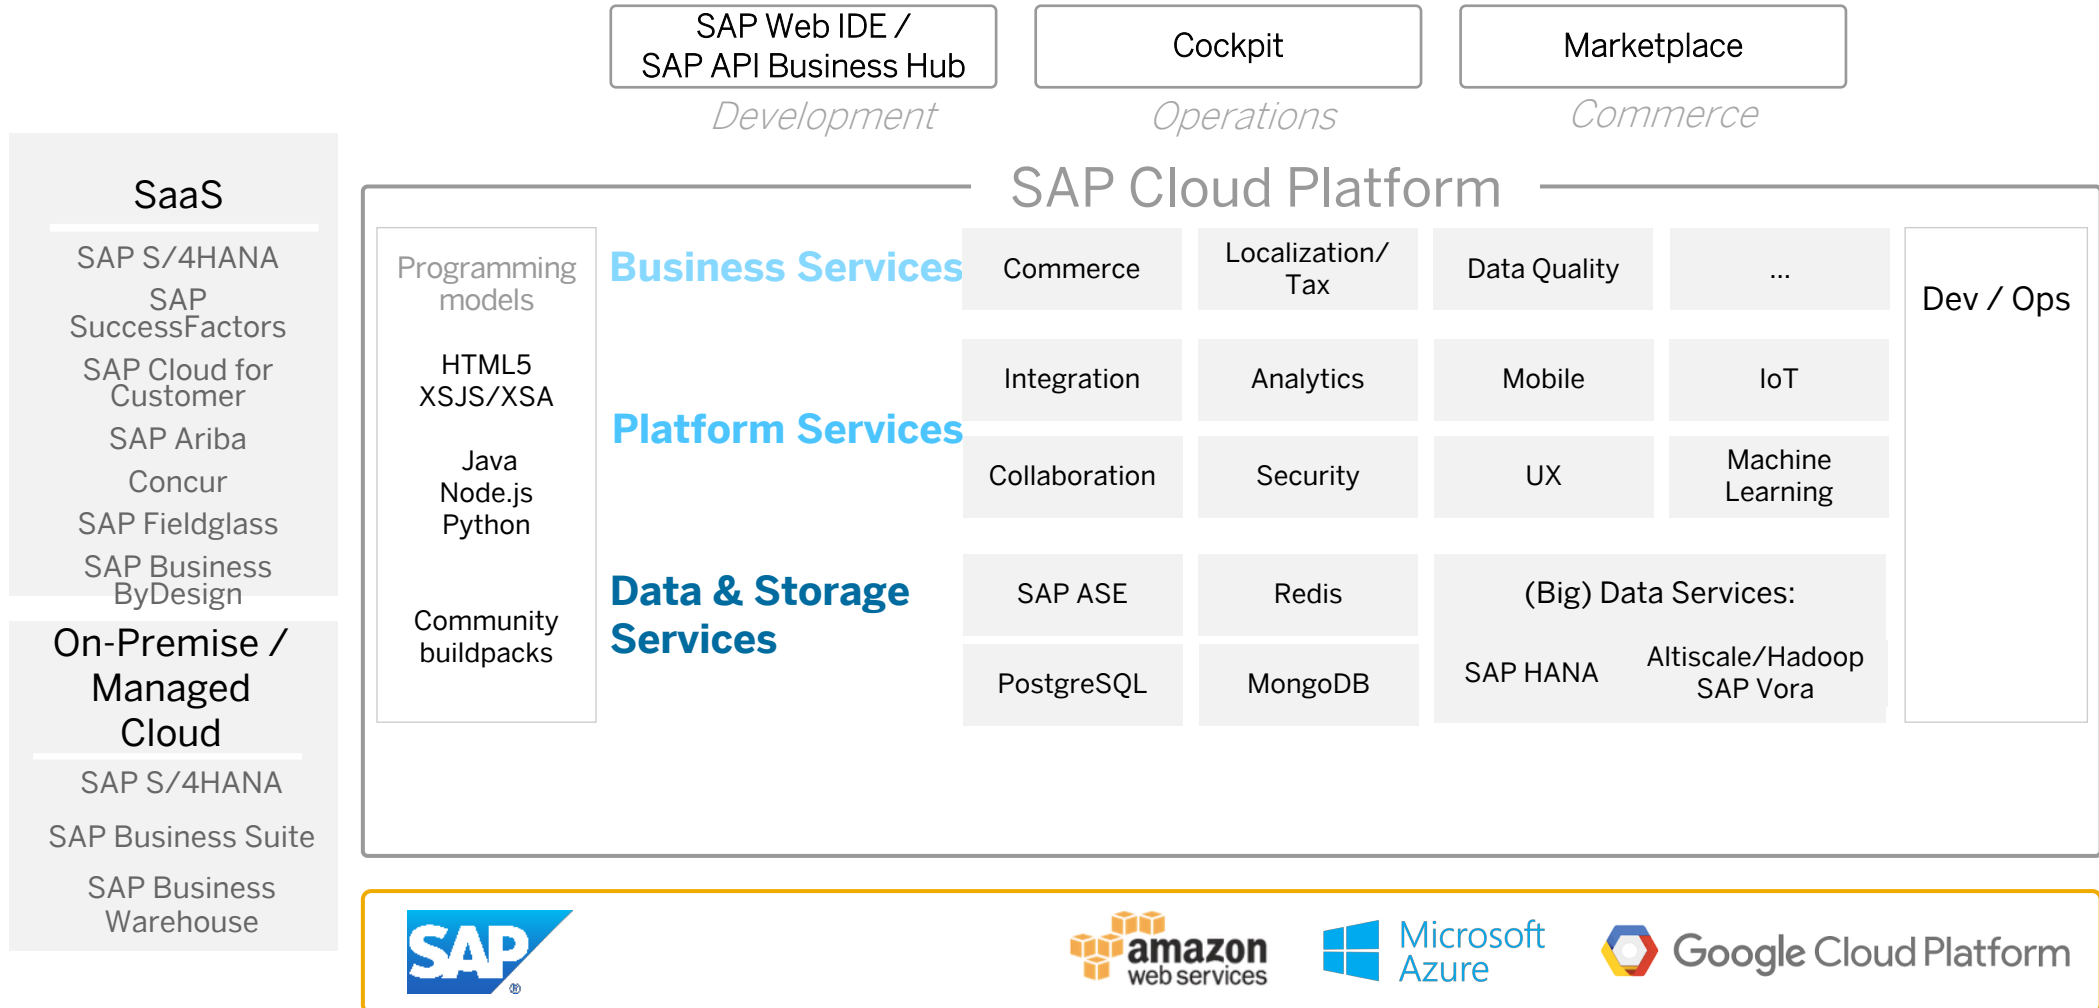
SAP Web IDE / SAP API Business Hub
Development

Cockpit
Operations

Marketplace
Commerce

SaaS
SAP S/4HANA
SAP SuccessFactors
SAP Cloud for Customer
SAP Ariba
Concur
SAP Fieldglass
SAP Business ByDesign

On-Premise / Managed Cloud
SAP S/4HANA
SAP Business Suite
SAP Business Warehouse

SAP Cloud Platform

Programming models
HTML5
XSJS/XSA
Java
Node.js
Python
Community buildpacks

Business Services
Commerce
Localization/ Tax
Data Quality
...

Platform Services
Integration
Analytics
Mobile
IoT
Collaboration
Security
UX
Machine Learning

Data & Storage Services
SAP ASE
Redis
(Big) Data Services:
PostgreSQL
MongoDB
SAP HANA
Altiscale/Hadoop
SAP Vora

Dev / Ops

SAP
amazon web services
Microsoft Azure
Google Cloud Platform